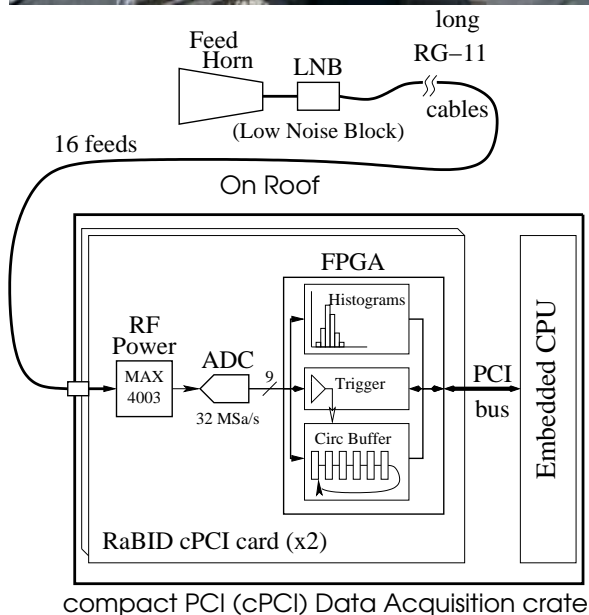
Feed Horn

LNB

(Low Noise Block)

long RG−11 cables

16 feeds

On Roof

FPGA

Histograms

RF Power

MAX 4003

ADC

9

32 MSa/s

Trigger

Circ Buffer

PCI bus

Embedded CPU

RaBID cPCI card (x2)

compact PCI (cPCI) Data Acquisition crate